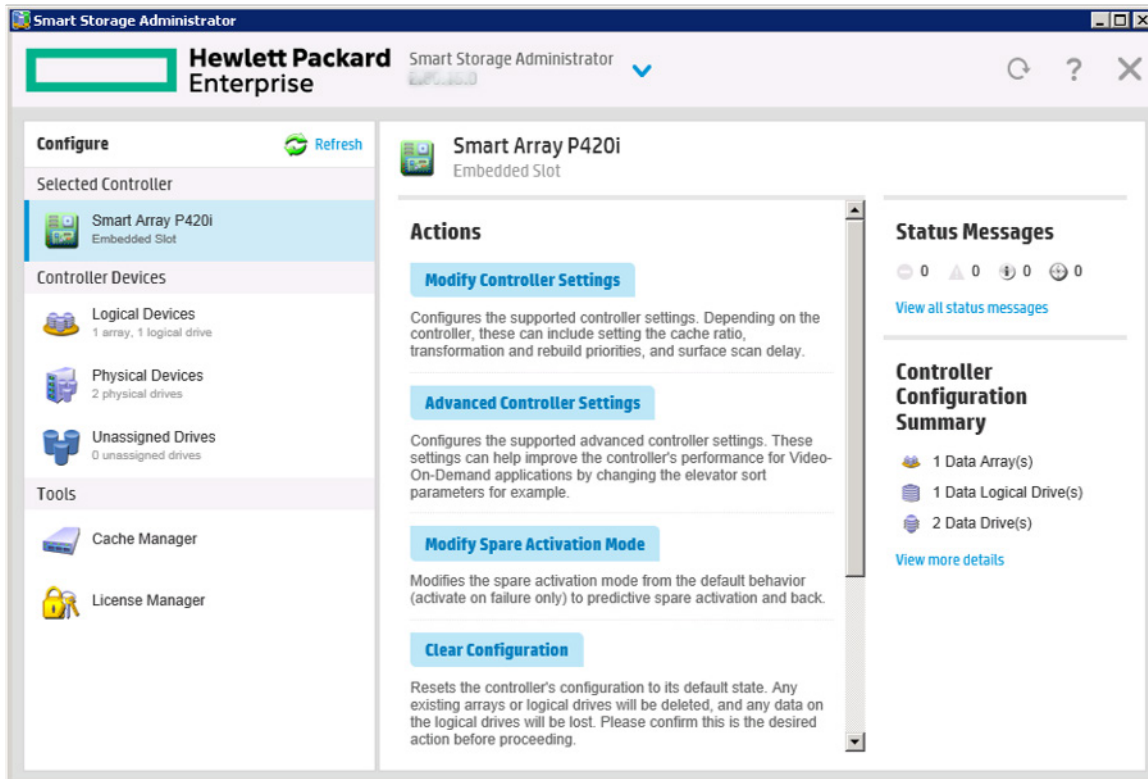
Smart Storage Administrator

Hewlett Packard Enterprise

Smart Storage Administrator
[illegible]

Configure
Refresh

Selected Controller

Smart Array P420i
Embedded Slot

Controller Devices

Logical Devices
1 array, 1 logical drive

Physical Devices
2 physical drives

Unassigned Drives
0 unassigned drives

Tools

Cache Manager

License Manager

Smart Array P420i
Embedded Slot

Actions

Modify Controller Settings

Configures the supported controller settings. Depending on the controller, these can include setting the cache ratio, transformation and rebuild priorities, and surface scan delay.

Advanced Controller Settings

Configures the supported advanced controller settings. These settings can help improve the controller's performance for Video-On-Demand applications by changing the elevator sort parameters for example.

Modify Spare Activation Mode

Modifies the spare activation mode from the default behavior (activate on failure only) to predictive spare activation and back.

Clear Configuration

Resets the controller's configuration to its default state. Any existing arrays or logical drives will be deleted, and any data on the logical drives will be lost. Please confirm this is the desired action before proceeding.

Status Messages

0 0 0 0

View all status messages

Controller Configuration Summary

1 Data Array(s)

1 Data Logical Drive(s)

2 Data Drive(s)

View more details